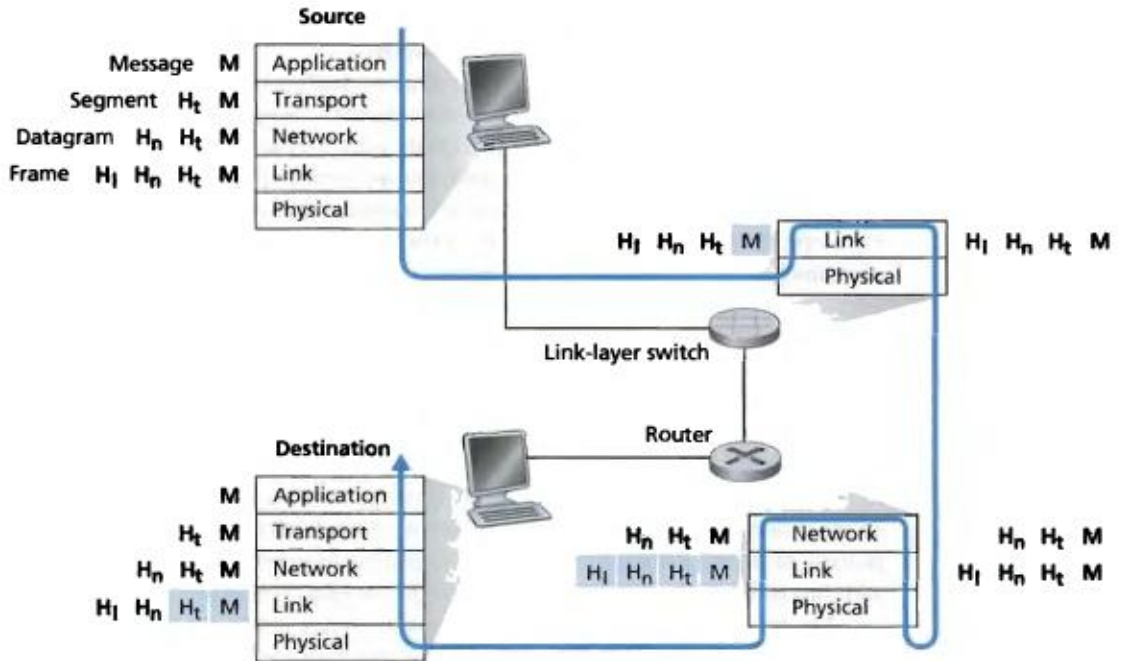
Source

Message M
Segment $H_t$ M
Datagram $H_n$ $H_t$ M
Frame $H_l$ $H_n$ $H_t$ M

Application
Transport
Network
Link
Physical

$H_l$ $H_n$ $H_t$ M
Link
Physical
$H_l$ $H_n$ $H_t$ M

Link-layer switch

Router

Destination

M
$H_t$ M
$H_n$ $H_t$ M
$H_l$ $H_n$ $H_t$ M

Application
Transport
Network
Link
Physical

$H_n$ $H_t$ M
$H_l$ $H_n$ $H_t$ M
Network
Link
Physical
$H_n$ $H_t$ M
$H_l$ $H_n$ $H_t$ M